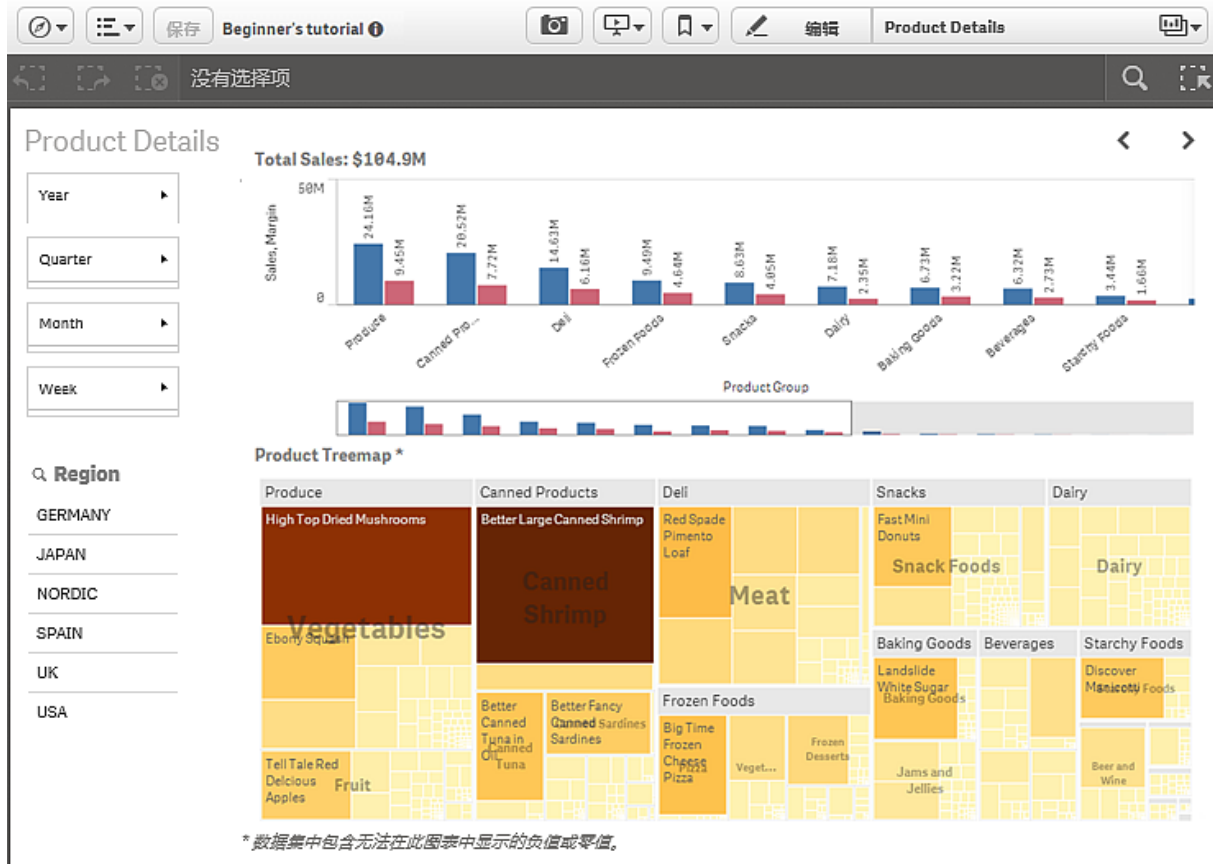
保存 Beginner's tutorial

编辑 Product Details

没有选择项

Product Details

Year

Quarter

Month

Week

Region

GERMANY

JAPAN

NORDIC

SPAIN

UK

USA

Total Sales: $104.9M

50M

0

Sales, Margin

24.16M 9.45M 20.52M 7.72M 14.63M 6.16M 9.49M 4.64M 8.63M 4.05M 7.18M 2.35M 6.73M 3.22M 6.32M 2.73M 3.44M 1.66M

Produce

Canned Pro...

Deli

Frozen Foods

Snacks

Dairy

Baking Goods

Beverages

Starchy Foods

Product Group

Product Treemap *

Produce

High Top Dried Mushrooms

Vegetables

Ebony Squash

Tell Tale Red Delcious Apples

Fruit

Canned Products

Better Large Canned Shrimp

Canned Shrimp

Better Canned Tuna in Oil

Canned Tuna

Better Fancy Canned Sardines

Canned Sardines

Deli

Red Spade Pimento Loaf

Meat

Frozen Foods

Big Time Frozen Cheese Pizza

Pizza

Veget...

Frozen Desserts

Snacks

Fast Mini Donuts

Snack Foods

Dairy

Baking Goods

Landslide White Sugar

Baking Goods

Jams and Jellies

Beverages

Starchy Foods

Discover Manicotti

Starchy Foods

Beer and Wine

* 数据集中包含无法在此图表中显示的负值或零值。